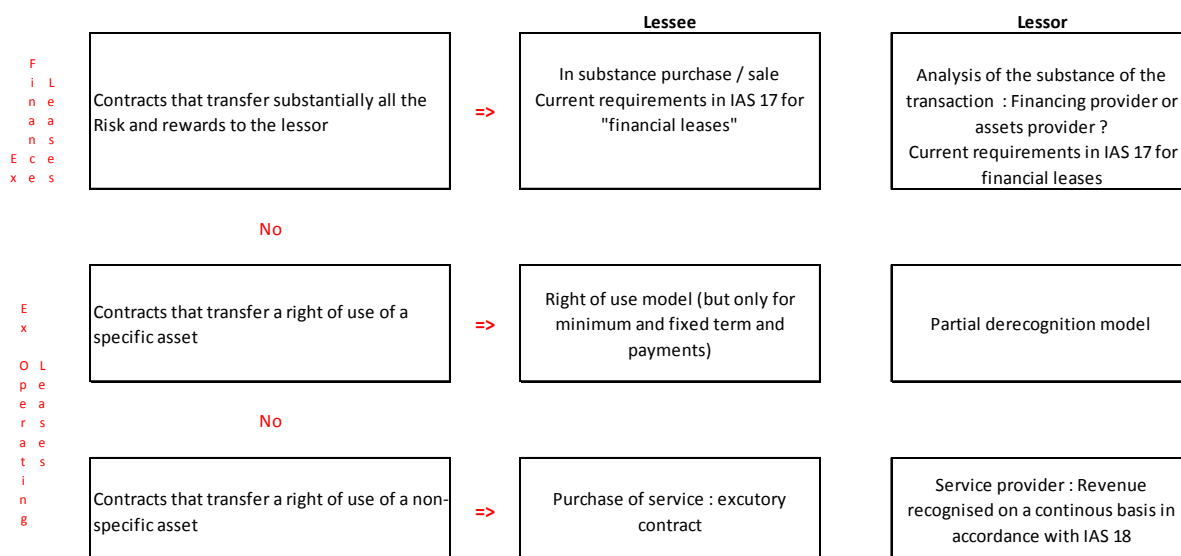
Ex Finance Leases

Contracts that transfer substantially all the Risk and rewards to the lessor

=>

Lessee

In substance purchase / sale
Current requirements in IAS 17 for "financial leases"

Lessor

Analysis of the substance of the transaction : Financing provider or assets provider ?
Current requirements in IAS 17 for financial leases

No

Ex Operating Leases

Contracts that transfer a right of use of a specific asset

=>

Right of use model (but only for minimum and fixed term and payments)

Partial derecognition model

No

Contracts that transfer a right of use of a non-specific asset

=>

Purchase of service : excutory contract

Service provider : Revenue recognised on a continous basis in accordance with IAS 18